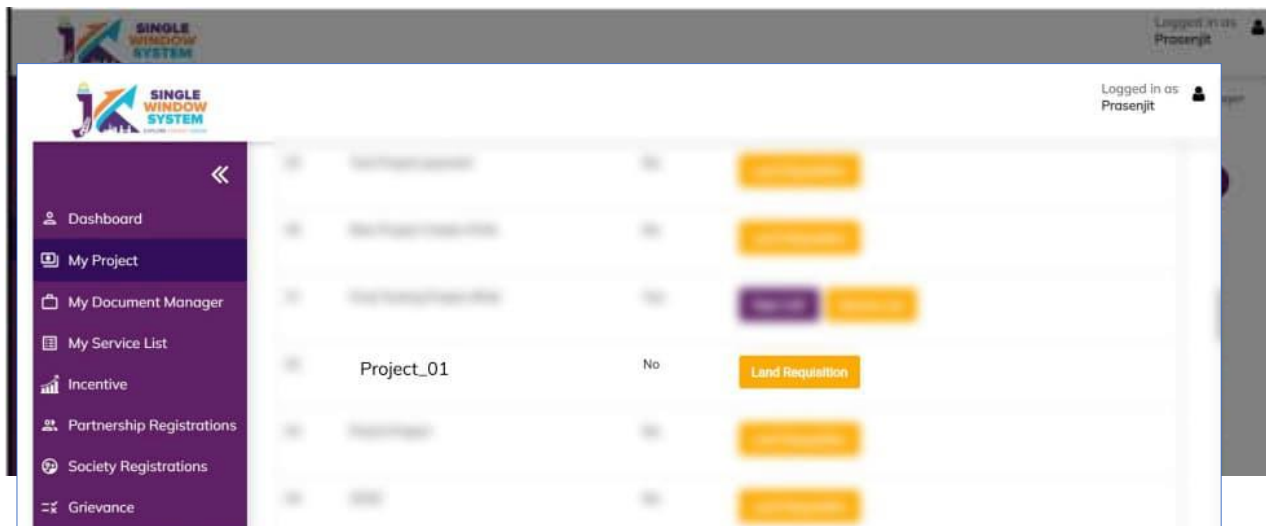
SINGLE WINDOW SYSTEM

Logged in as Prasenjit

SINGLE WINDOW SYSTEM

Logged in as Prasenjit

«

Dashboard

My Project

My Document Manager

My Service List

Incentive

Partnership Registrations

Society Registrations

Grievance

Project_01

No

Land Requisition